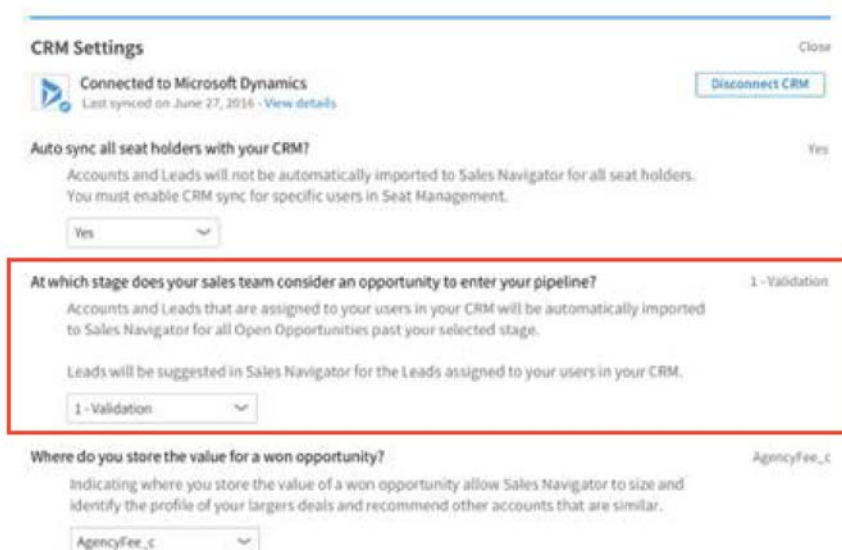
CRM Settings

Close

Connected to Microsoft Dynamics
Last synced on June 27, 2016 · View details

Disconnect CRM

Auto sync all seat holders with your CRM?

Yes

Accounts and Leads will not be automatically imported to Sales Navigator for all seat holders. You must enable CRM sync for specific users in Seat Management.

Yes

At which stage does your sales team consider an opportunity to enter your pipeline?

1 - Validation

Accounts and Leads that are assigned to your users in your CRM will be automatically imported to Sales Navigator for all Open Opportunities past your selected stage.

Leads will be suggested in Sales Navigator for the Leads assigned to your users in your CRM.

1 - Validation

Where do you store the value for a won opportunity?

AgencyFee_c

Indicating where you store the value of a won opportunity allow Sales Navigator to size and identify the profile of your largers deals and recommend other accounts that are similar.

AgencyFee_c